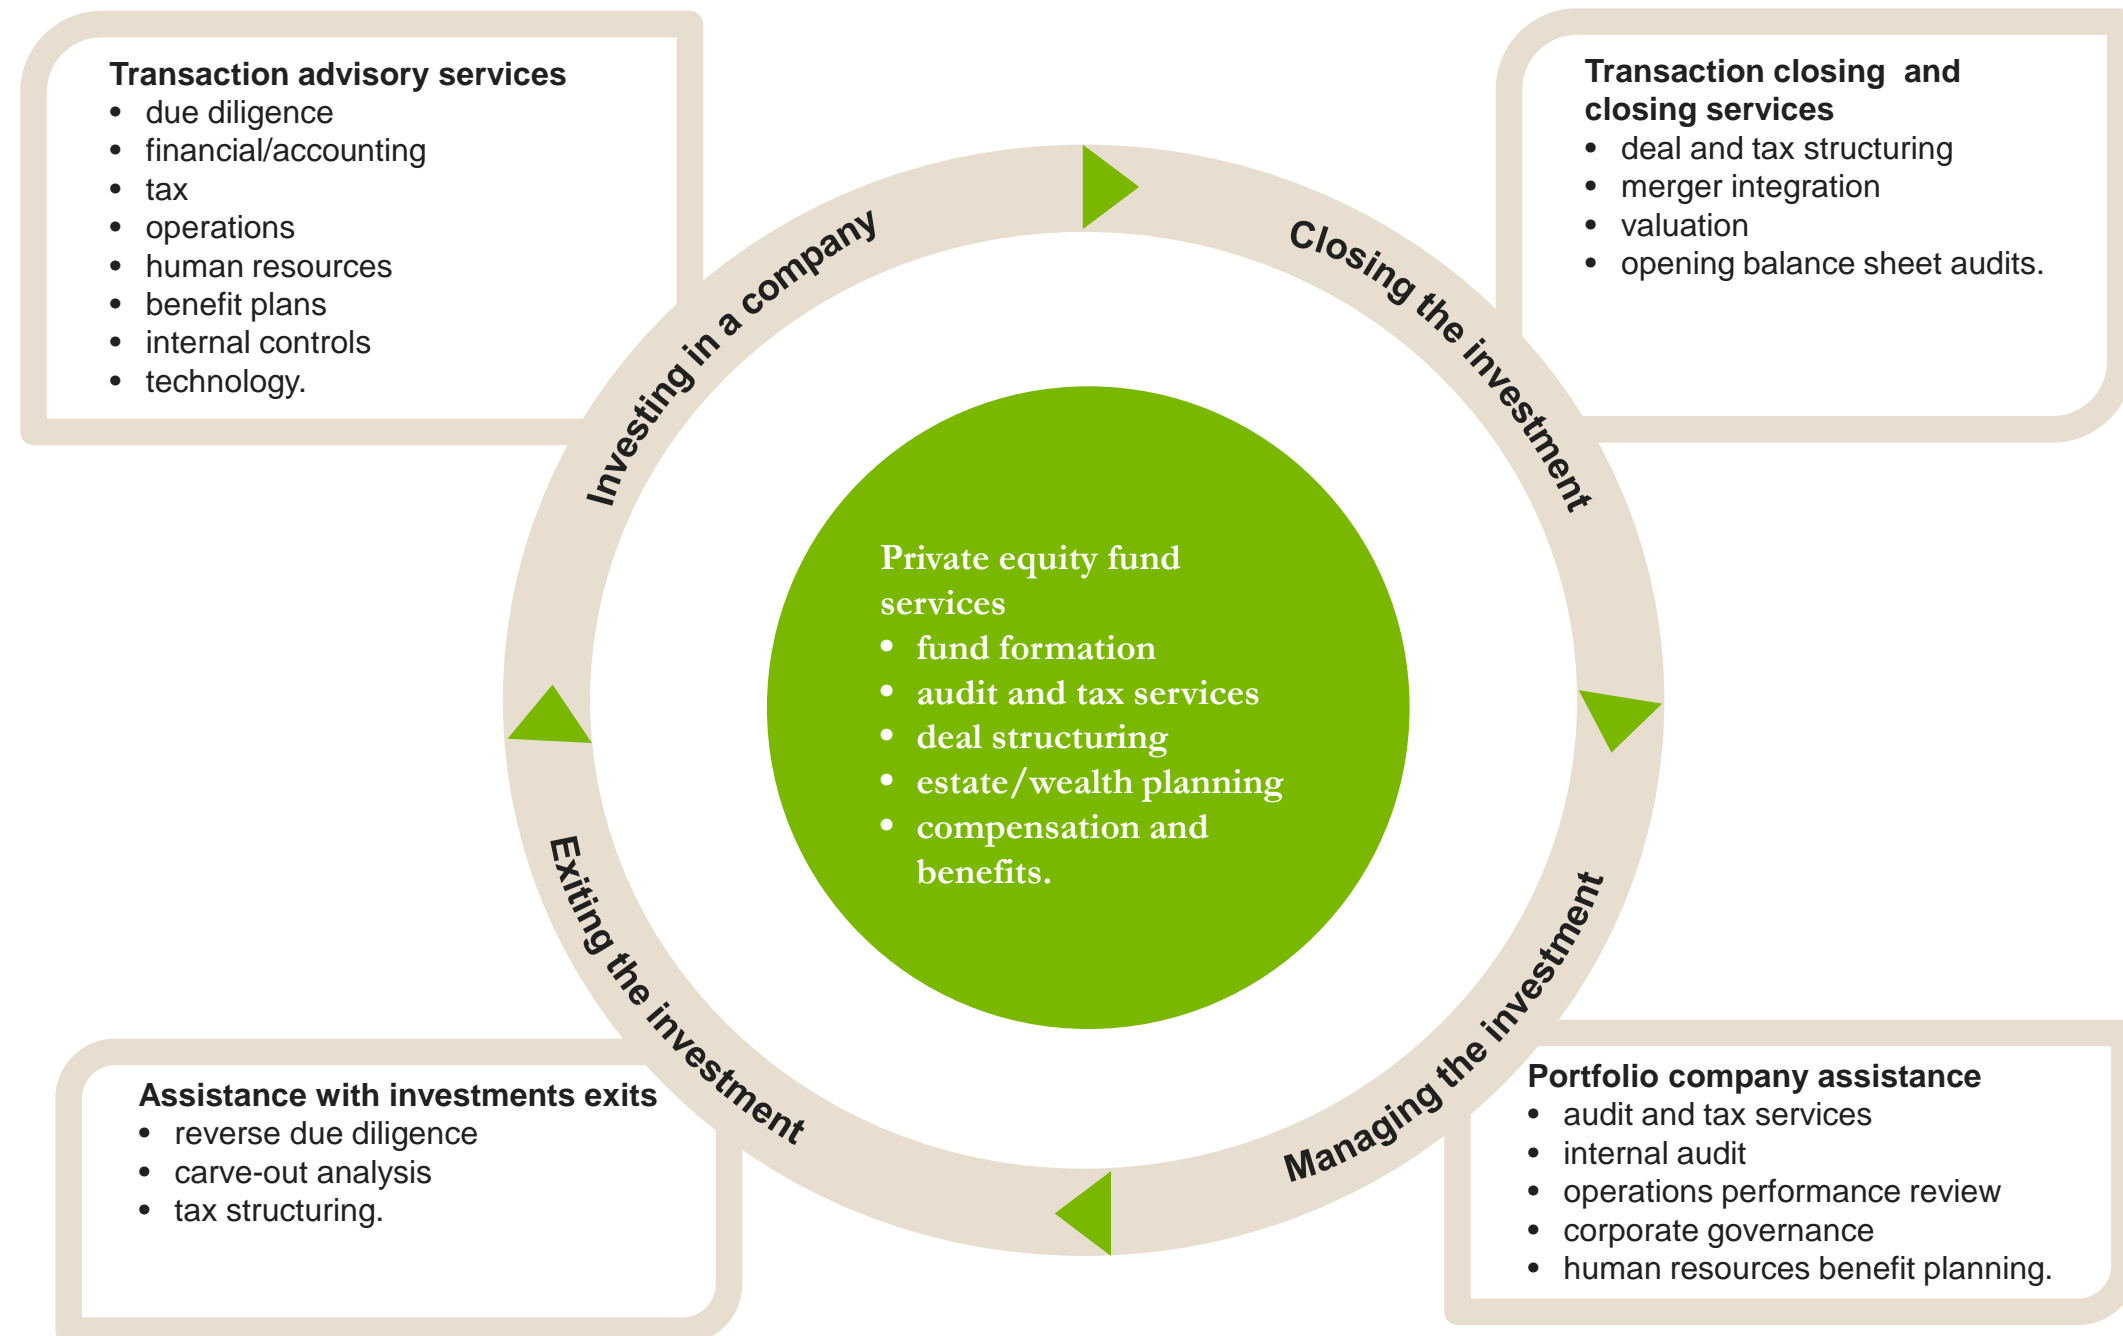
Transaction advisory services
- due diligence
- financial/accounting
- tax
- operations
- human resources
- benefit plans
- internal controls
- technology.

Transaction closing  and closing services
- deal and tax structuring
- merger integration
- valuation
- opening balance sheet audits.

Investing in a company

Closing the investment

Private equity fund services
- fund formation
- audit and tax services
- deal structuring
- estate/wealth planning
- compensation and benefits.

Exiting the investment

Managing the investment

Assistance with investments exits
- reverse due diligence
- carve-out analysis
- tax structuring.

Portfolio company assistance
- audit and tax services
- internal audit
- operations performance review
- corporate governance
- human resources benefit planning.